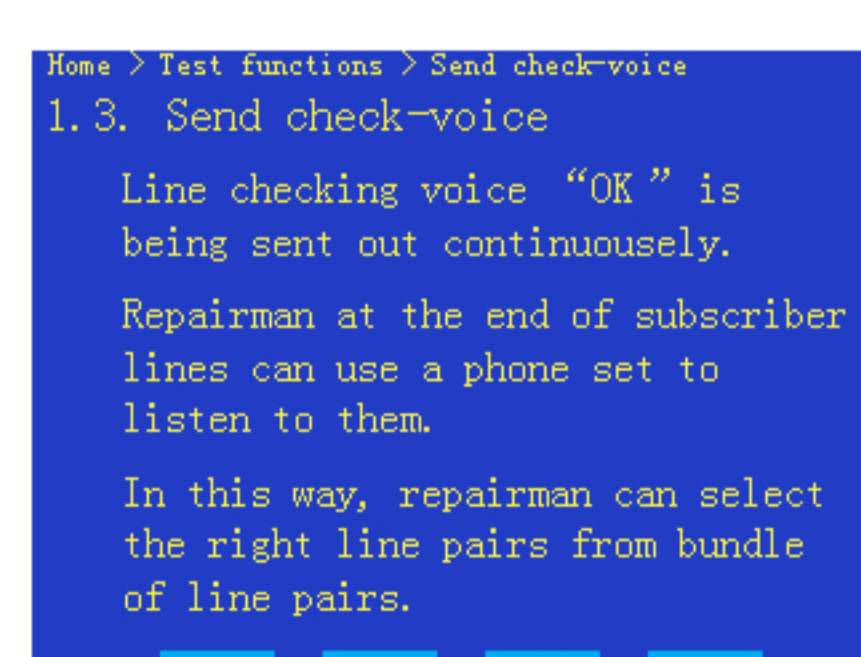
Home > Test functions > Send check-voice

1.3. Send check-voice

Line checking voice “OK” is being sent out continuouesely.

Repairman at the end of subscriber lines can use a phone set to listen to them.

In this way, repairman can select the right line pairs from bundle of line pairs.